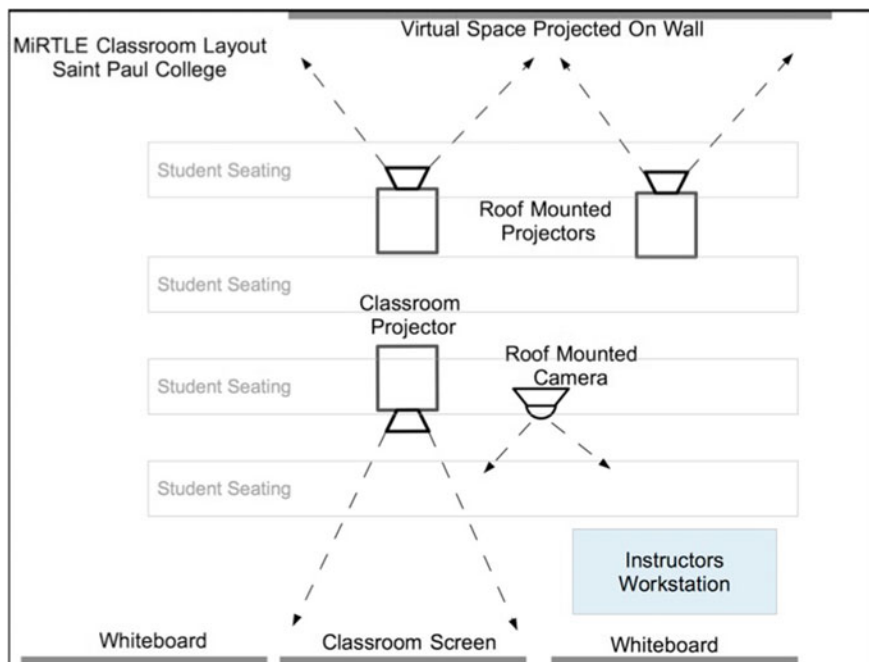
MiRTLE Classroom Layout
Saint Paul College

Virtual Space Projected On Wall

Student Seating

Roof Mounted Projectors

Student Seating

Classroom Projector

Roof Mounted Camera

Student Seating

Student Seating

Instructors Workstation

Whiteboard

Classroom Screen

Whiteboard